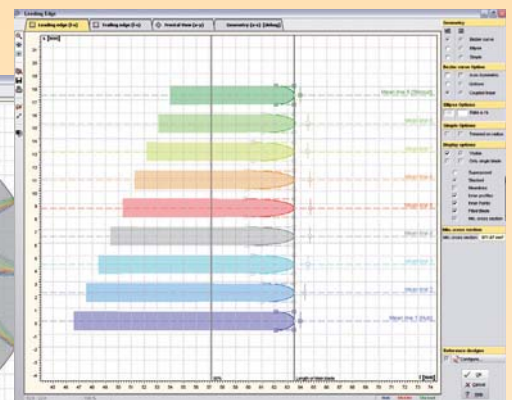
Leading Edge

Leading edge [l-r] | Trailing edge [l-r] | Front of View [r-y] | Geometry [z-r] [debug]

r [mm]

24
23
22
21
20
19
18
17
16
15
14
13
12
11
10
9
8
7
6
5
4
3
2
1
0

Mean line 9 [Shroud]
Mean line 8
Mean line 7
Mean line 6
Mean line 5
Mean line 4
Mean line 3
Mean line 2
Mean line 1
Mean line 0 [Hub]

42 43 44 45 46 47 48 49 50 51 52 53 54 55 56 57 58 59 60 61 62 63 64 65 66 67 68 69 70 71 72 73 74

z [mm]

Geometry

Bezier curve
Ellipse
Simple

Bezier curve Options
Axis Symmetric
Uniform
Coupled linear

Ellipse Options
Ratio a / b

Simple Options
Trimmed on radius

Display options
Visible
Only single blade

Transparent
Stacked
Meanlines
Error profiles
Mean Points
Filled Blade
Min. cross section

Min. cross section
Min. cross section: 30% of cord

Reference designs
Configure...

OK
Cancel
Help